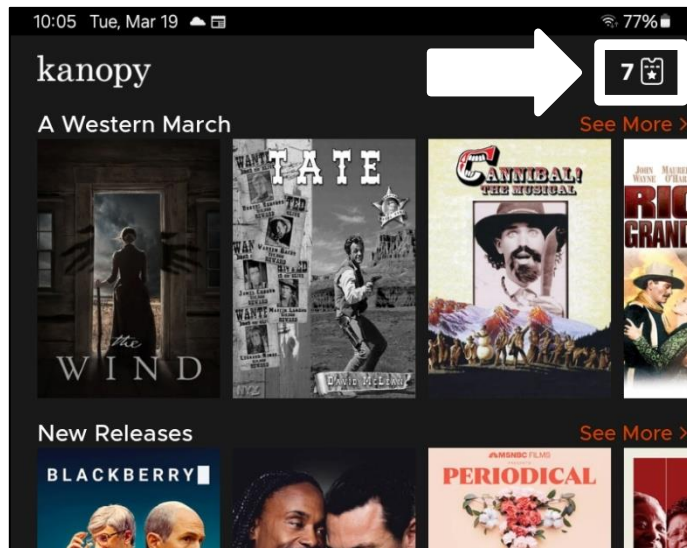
10:05 Tue, Mar 19

77%

kanopy

7

A Western March

See More >

the WIND

WANTED TATE

DAVID McLEAN

CANNIBAL! THE MUSICAL

JOHN WAYNE MAUREEN O'HARA

RIO GRANDE

New Releases

See More >

BLACKBERRY

MSNBC FILMS

PERIODICAL